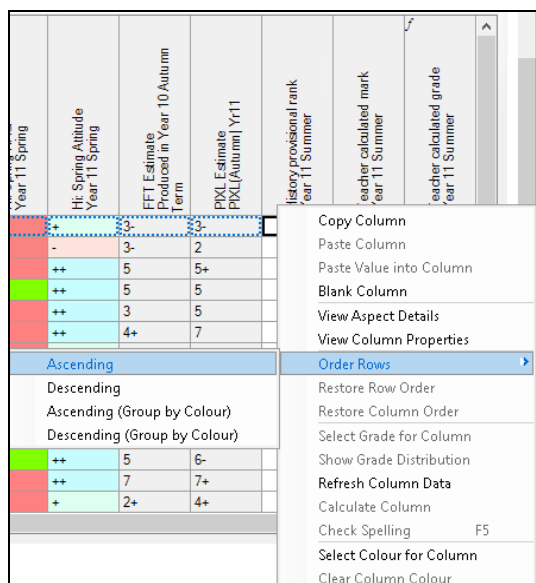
| Year 11 Spring | Hi: Spring Attitude Year 11 Spring | FFT Estimate Produced in Year 10 Autumn Term | PIXL Estimate PIXL[Autumn] Yr11 | History provisional rank Year 11 Summer | Teacher calculated mark Year 11 Summer | Teacher calculated grade Year 11 Summer |
|---|---|---|---|---|---|---|
| | + | 3- | 3- | | | |
| | - | 3- | 2 | | | |
| | ++ | 5 | 5+ | | | |
| | ++ | 5 | 5 | | | |
| | ++ | 3 | 5 | | | |
| | ++ | 4+ | 7 | | | |
| | ++ | 5 | 6- | | | |
| | ++ | 7 | 7+ | | | |
| | + | 2+ | 4+ | | | |

Copy Column
Paste Column
Paste Value into Column
Blank Column
View Aspect Details
View Column Properties
Order Rows
Restore Row Order
Restore Column Order
Select Grade for Column
Show Grade Distribution
Refresh Column Data
Calculate Column
Check Spelling F5
Select Colour for Column
Clear Column Colour

Ascending
Descending
Ascending (Group by Colour)
Descending (Group by Colour)